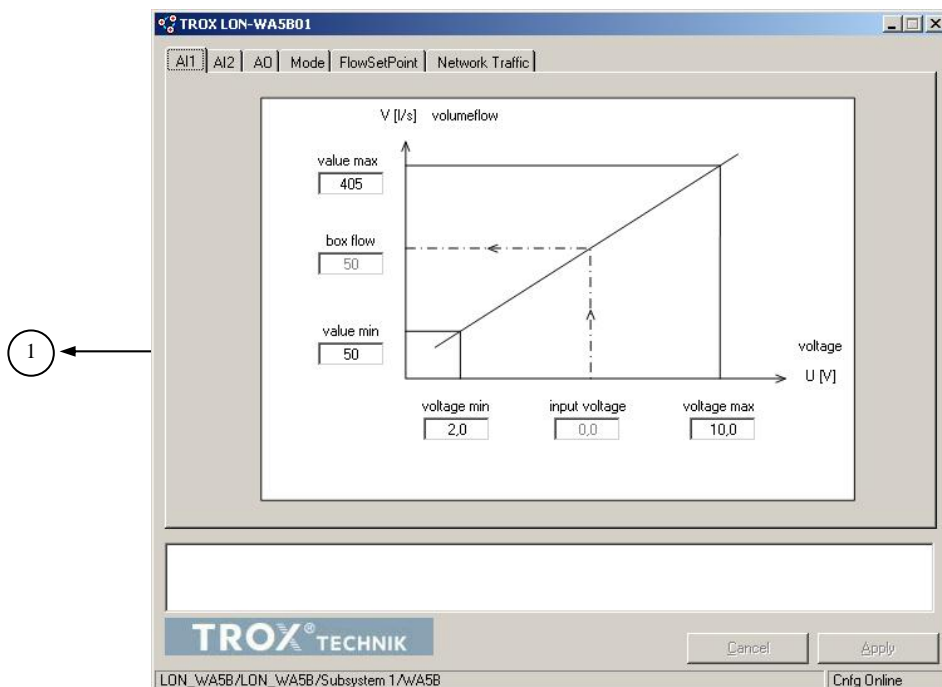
TROX LON-WA5B01

AI1 | AI2 | AO | Mode | FlowSetPoint | Network Traffic

V [l/s] volumeflow

value max
405

box flow
50

value min
50

voltage
U [V]

voltage min
2,0

input voltage
0,0

voltage max
10,0

1

TROX® TECHNIK

Cancel

Apply

LON_WA5B/LON_WA5B/Subsystem 1/WA5B

Cnfg Online